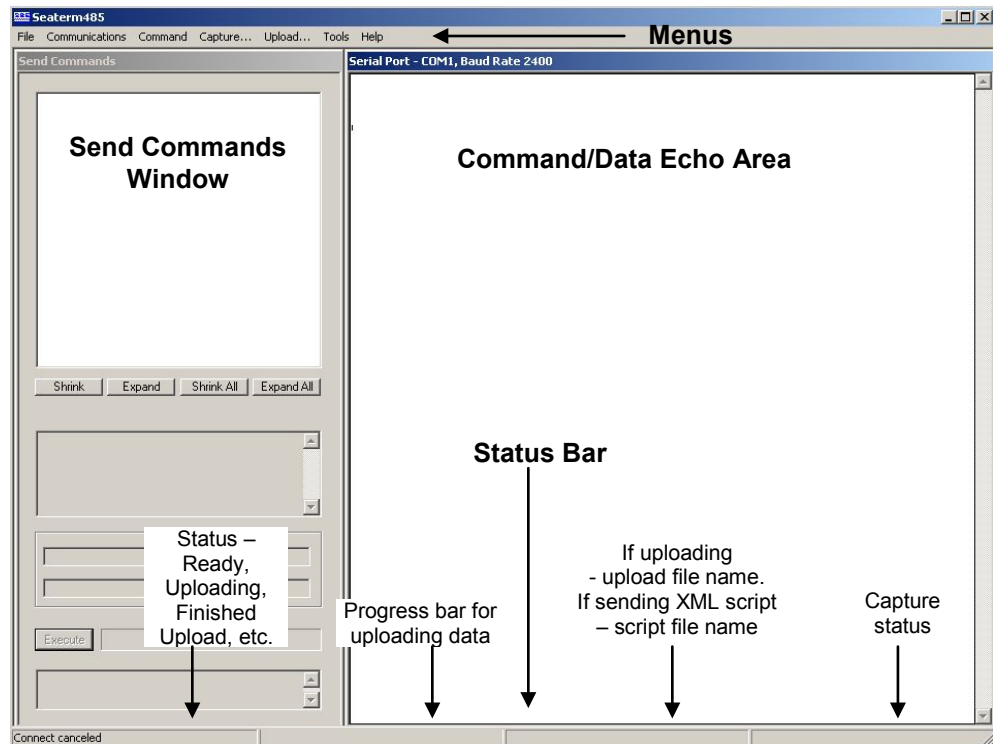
Seaterm485

File Communications Command Capture... Upload... Tools Help

Menus

Send Commands

Serial Port - COM1, Baud Rate 2400

Send Commands Window

Command/Data Echo Area

Shrink Expand Shrink All Expand All

Status Bar

Status – Ready, Uploading, Finished Upload, etc.

If uploading - upload file name. If sending XML script – script file name

Execute

Progress bar for uploading data

Capture status

Connect canceled